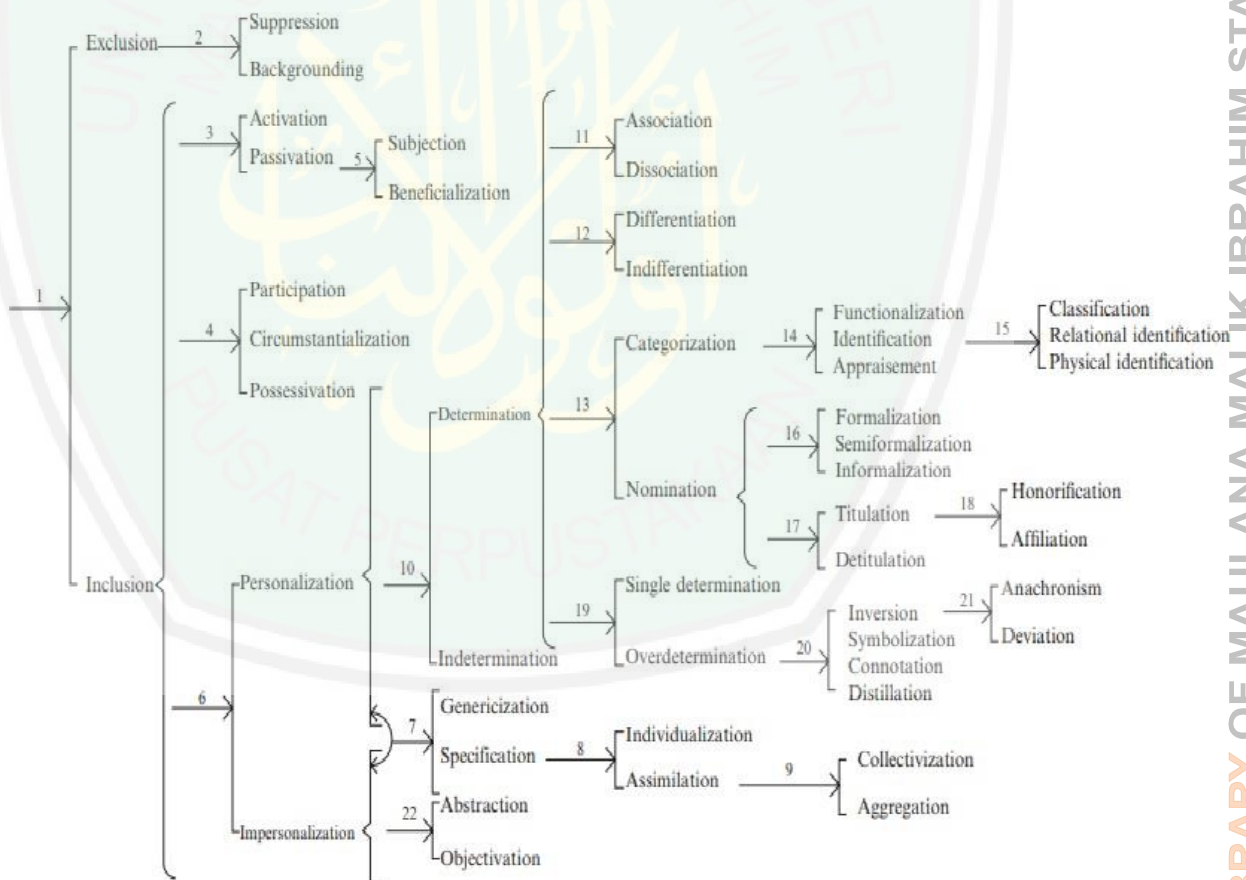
Exclusion 2 Suppression
Backgrounding

3 Activation
Passivation 5 Subjection
Beneficialization

1

4 Participation
Circumstantialization
Possessivation

11 Association
Dissociation
12 Differentiation
Indifferentiation

Categorization 14 Functionalization
Identification
Appraisement
15 Classification
Relational identification
Physical identification

Determination
13

16 Formalization
Semiformalization
Informalization
Nomination
17 Titulation
Detitulation
18 Honorification
Affiliation

Inclusion
Personalization
10
Single determination
19
Indetermination
Overdetermination 20 Inversion
Symbolization
Connotation
Distillation
21 Anachronism
Deviation

6
7 Genericization
Specification 8 Individualization
Assimilation 9 Collectivization
Aggregation

Impersonalization 22 Abstraction
Objectivation

LIBRARY OF MAULANA MALIK IBRAHIM STA